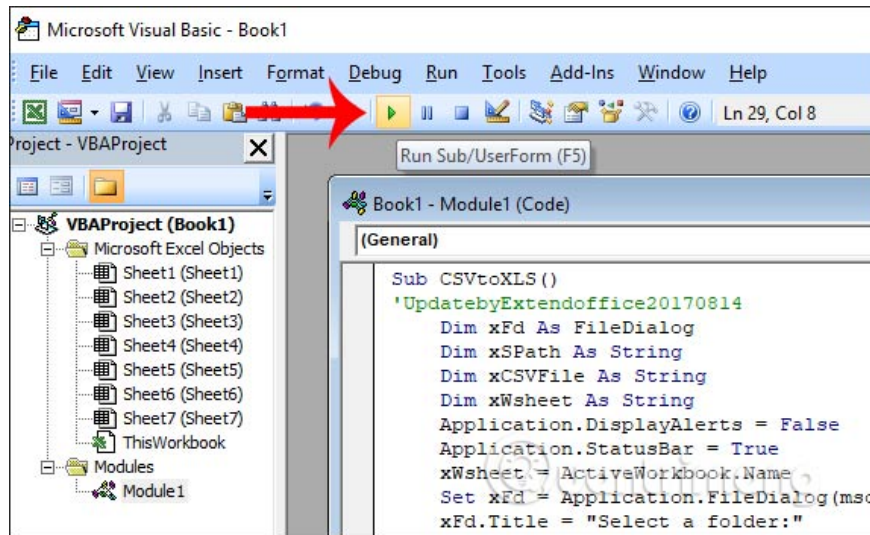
Microsoft Visual Basic - Book1

File Edit View Insert Format Debug Run Tools Add-Ins Window Help

Ln 29, Col 8

roject - VBAProject

Run Sub/UserForm (F5)

Book1 - Module1 (Code)

(General)

VBAProject (Book1)
Microsoft Excel Objects
Sheet1 (Sheet1)
Sheet2 (Sheet2)
Sheet3 (Sheet3)
Sheet4 (Sheet4)
Sheet5 (Sheet5)
Sheet6 (Sheet6)
Sheet7 (Sheet7)
ThisWorkbook
Modules
Module1

Sub CSVtoXLS()
'UpdatebyExtendoffice20170814
Dim xFd As FileDialog
Dim xSPath As String
Dim xCSVFile As String
Dim xWsheet As String
Application.DisplayAlerts = False
Application.StatusBar = True
xWsheet = ActiveWorkbook.Name
Set xFd = Application.FileDialog(mso
xFd.Title = "Select a folder:"